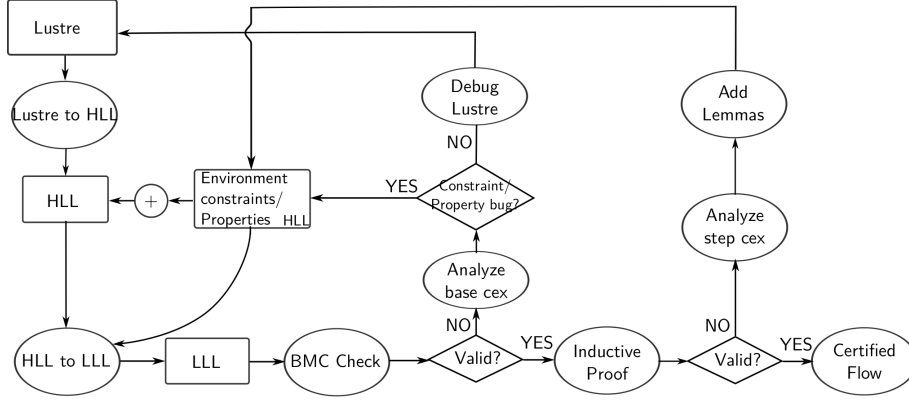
Lustre

Lustre to HLL

HLL

+

Environment constraints/ Properties HLL

Debug Lustre

NO

YES

Constraint/ Property bug?

Analyze base cex

NO

Add Lemmas

Analyze step cex

NO

HLL to LLL

LLL

BMC Check

Valid?

YES

Inductive Proof

Valid?

YES

Certified Flow